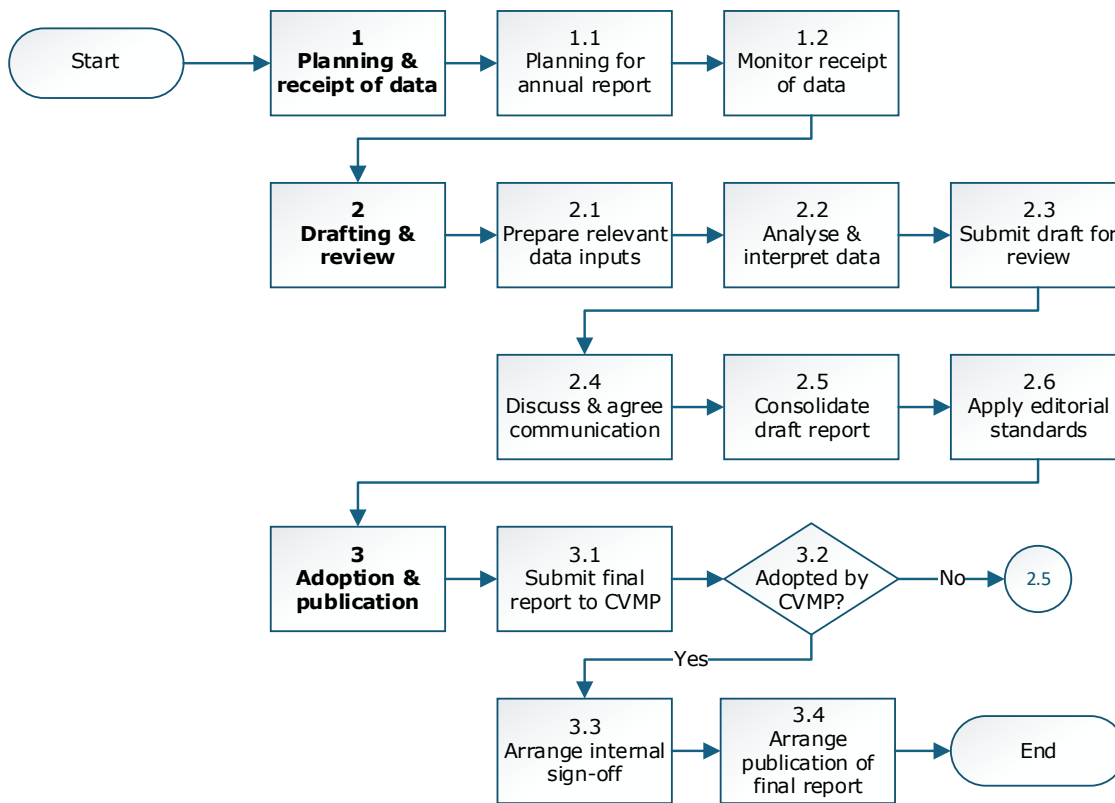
Start

1
Planning & receipt of data

1.1
Planning for annual report

1.2
Monitor receipt of data

2
Drafting & review

2.1
Prepare relevant data inputs

2.2
Analyse & interpret data

2.3
Submit draft for review

2.4
Discuss & agree communication

2.5
Consolidate draft report

2.6
Apply editorial standards

3
Adoption & publication

3.1
Submit final report to CVMP

3.2
Adopted by CVMP?

No

2.5

Yes

3.3
Arrange internal sign-off

3.4
Arrange publication of final report

End